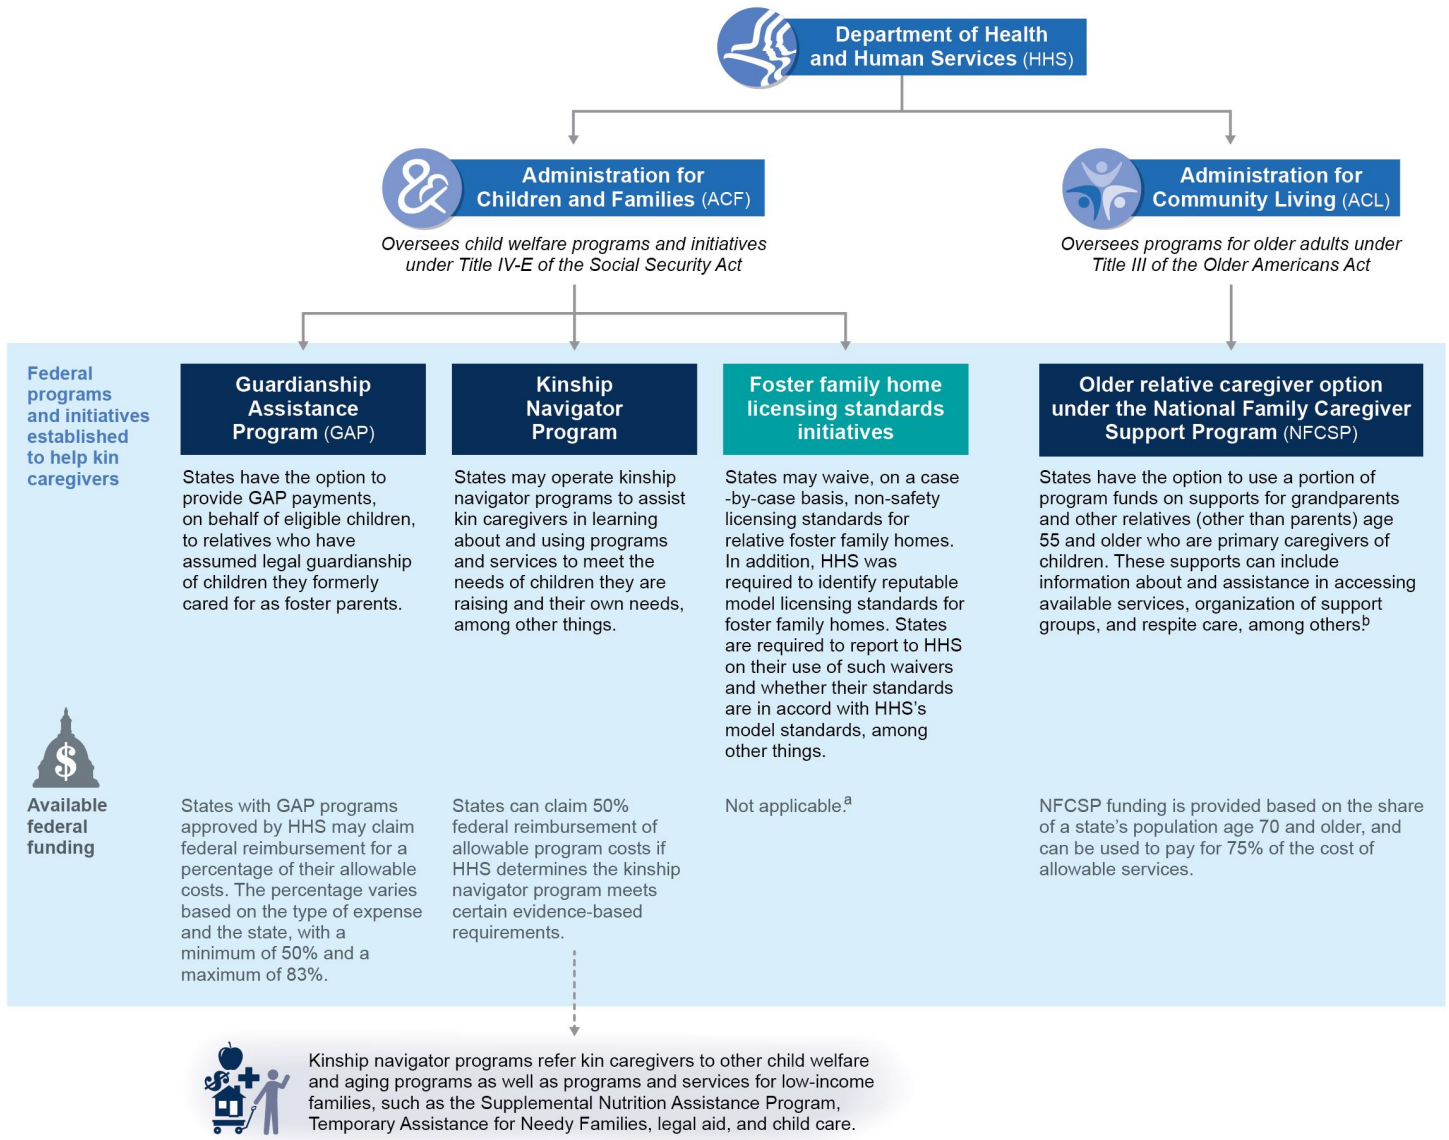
Department of Health and Human Services (HHS)

Administration for Children and Families (ACF)

Oversees child welfare programs and initiatives under Title IV-E of the Social Security Act

Administration for Community Living (ACL)

Oversees programs for older adults under Title III of the Older Americans Act

Federal programs and initiatives established to help kin caregivers

Guardianship Assistance Program (GAP)

States have the option to provide GAP payments, on behalf of eligible children, to relatives who have assumed legal guardianship of children they formerly cared for as foster parents.

Kinship Navigator Program

States may operate kinship navigator programs to assist kin caregivers in learning about and using programs and services to meet the needs of children they are raising and their own needs, among other things.

Foster family home licensing standards initiatives

States may waive, on a case-by-case basis, non-safety licensing standards for relative foster family homes. In addition, HHS was required to identify reputable model licensing standards for foster family homes. States are required to report to HHS on their use of such waivers and whether their standards are in accord with HHS's model standards, among other things.

Older relative caregiver option under the National Family Caregiver Support Program (NFCSP)

States have the option to use a portion of program funds on supports for grandparents and other relatives (other than parents) age 55 and older who are primary caregivers of children. These supports can include information about and assistance in accessing available services, organization of support groups, and respite care, among others.$^b$

$

Available federal funding

States with GAP programs approved by HHS may claim federal reimbursement for a percentage of their allowable costs. The percentage varies based on the type of expense and the state, with a minimum of 50% and a maximum of 83%.

States can claim 50% federal reimbursement of allowable program costs if HHS determines the kinship navigator program meets certain evidence-based requirements.

Not applicable.$^a$

NFCSP funding is provided based on the share of a state's population age 70 and older, and can be used to pay for 75% of the cost of allowable services.

Kinship navigator programs refer kin caregivers to other child welfare and aging programs as well as programs and services for low-income families, such as the Supplemental Nutrition Assistance Program, Temporary Assistance for Needy Families, legal aid, and child care.